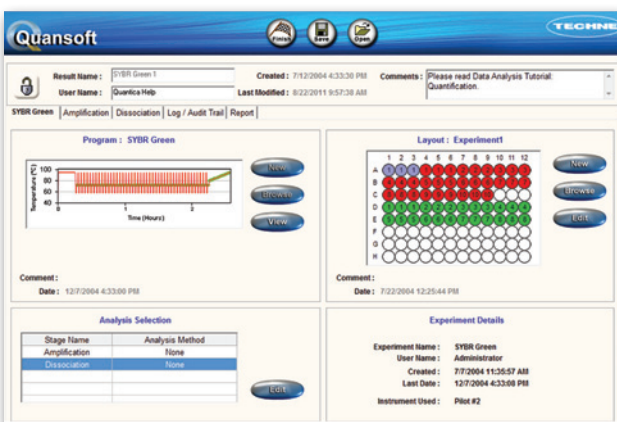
Quansoft

Finish Save Open

TECHNE

Result Name : SYBR Green 1
User Name : Quantica Help
Created : 7/12/2004 4:33:30 PM
Last Modified : 8/22/2011 9:57:38 AM
Comments : Please read Data Analysis Tutorial: Quantification.

SYBR Green | Amplification | Dissociation | Log / Audit Trail | Report

Program : SYBR Green

Temperature (°C)
100
80
60
40
0
1
2
Time (Hours)

New
Browse
View

Comment :
Date : 12/7/2004 4:33:00 PM

Layout : Experiment1

1 2 3 4 5 6 7 8 9 10 11 12
A
B
C
D
E
F
G
H

New
Browse
Edit

Comment :
Date : 7/22/2004 12:25:44 PM

Analysis Selection

| Stage Name | Analysis Method |
|---|---|
| Amplification | None |
| Dissociation | None |

Edit

Experiment Details

Experiment Name : SYBR Green
User Name : Administrator
Created : 7/7/2004 11:35:57 AM
Last Date : 12/7/2004 4:33:08 PM
Instrument Used : Pilot #2